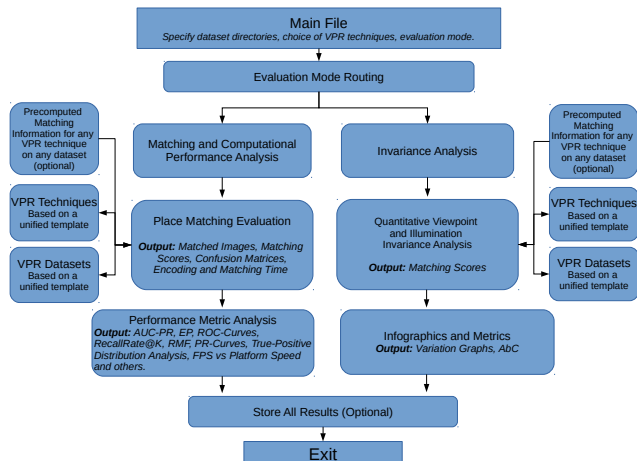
Main File
Specify dataset directories, choice of VPR techniques, evaluation mode.

Evaluation Mode Routing

Precomputed Matching Information for any VPR technique on any dataset (optional)

VPR Techniques
Based on a unified template

VPR Datasets
Based on a unified template

Matching and Computational Performance Analysis

Place Matching Evaluation
Output: Matched Images, Matching Scores, Confusion Matrices, Encoding and Matching Time

Performance Metric Analysis
Output: AUC-PR, EP, ROC-Curves, RecallRate@K, RMF, PR-Curves, True-Positive Distribution Analysis, FPS vs Platform Speed and others.

Invariance Analysis

Quantitative Viewpoint and Illumination Invariance Analysis
Output: Matching Scores

Infographics and Metrics
Output: Variation Graphs, AbC

Precomputed Matching Information for any VPR technique on any dataset (optional)

VPR Techniques
Based on a unified template

VPR Datasets
Based on a unified template

Store All Results (Optional)

Exit